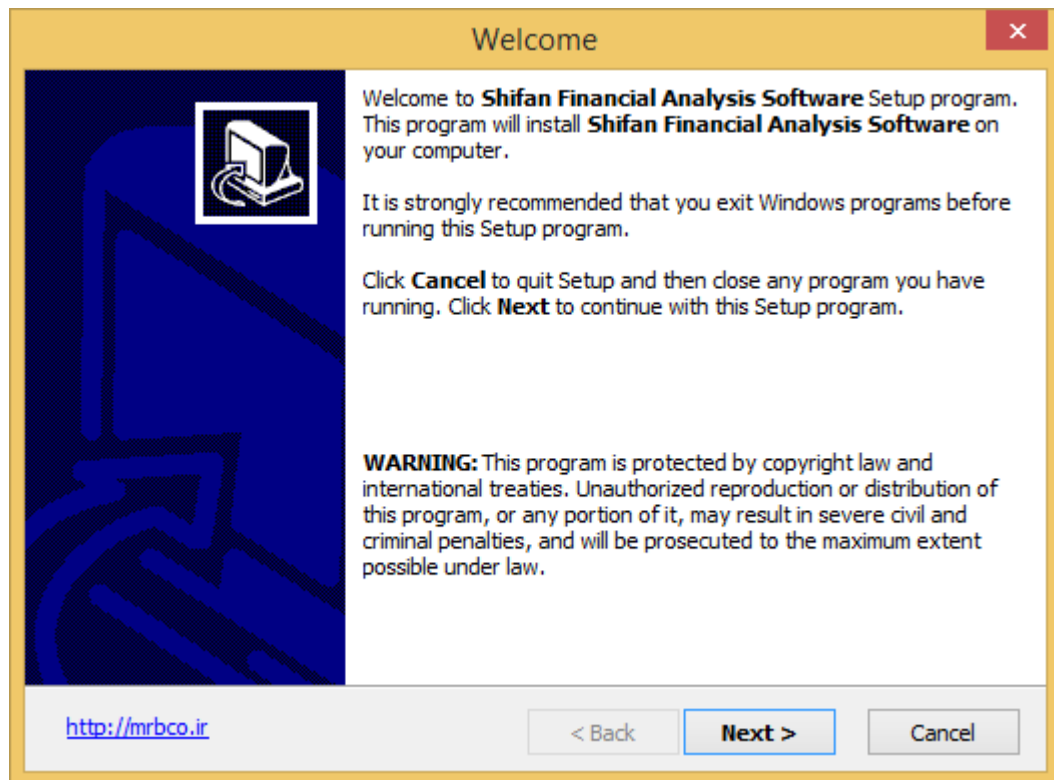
Welcome

Welcome to Shifan Financial Analysis Software Setup program. This program will install Shifan Financial Analysis Software on your computer.

It is strongly recommended that you exit Windows programs before running this Setup program.

Click Cancel to quit Setup and then close any program you have running. Click Next to continue with this Setup program.

WARNING: This program is protected by copyright law and international treaties. Unauthorized reproduction or distribution of this program, or any portion of it, may result in severe civil and criminal penalties, and will be prosecuted to the maximum extent possible under law.

http://mrbco.ir

< Back

Next >

Cancel